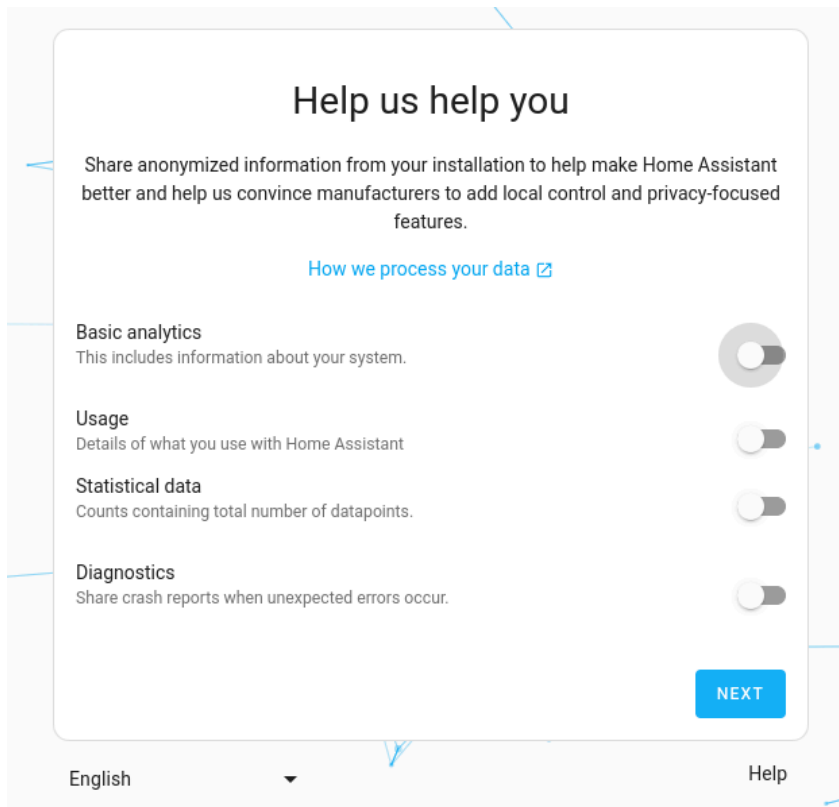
Help us help you

Share anonymized information from your installation to help make Home Assistant better and help us convince manufacturers to add local control and privacy-focused features.

How we process your data

Basic analytics
This includes information about your system.

Usage
Details of what you use with Home Assistant

Statistical data
Counts containing total number of datapoints.

Diagnostics
Share crash reports when unexpected errors occur.

NEXT

English

Help